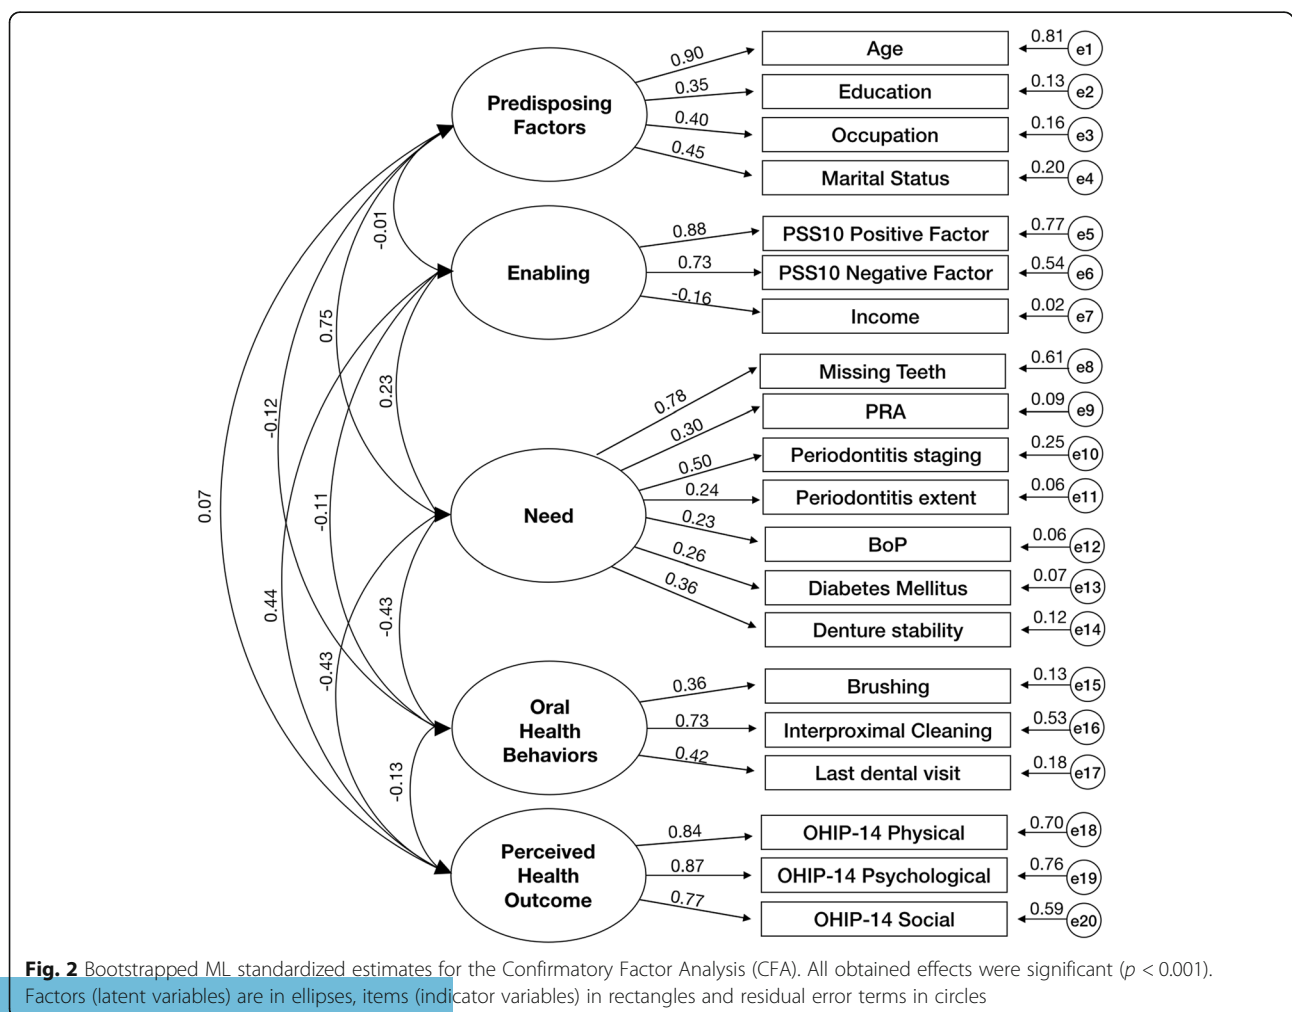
Predisposing Factors

0.90
0.35
0.40
0.45

Age
Education
Occupation
Marital Status

0.81 e1
0.13 e2
0.16 e3
0.20 e4

Enabling

0.88
0.73
-0.16

PSS10 Positive Factor
PSS10 Negative Factor
Income

0.77 e5
0.54 e6
0.02 e7

Need

0.78
0.30
0.50
0.24
0.23
0.26
0.36

Missing Teeth
PRA
Periodontitis staging
Periodontitis extent
BoP
Diabetes Mellitus
Denture stability

0.61 e8
0.09 e9
0.25 e10
0.06 e11
0.06 e12
0.07 e13
0.12 e14

Oral Health Behaviors

0.36
0.73
0.42

Brushing
Interproximal Cleaning
Last dental visit

0.13 e15
0.53 e16
0.18 e17

Perceived Health Outcome

0.84
0.87
0.77

OHIP-14 Physical
OHIP-14 Psychological
OHIP-14 Social

0.70 e18
0.76 e19
0.59 e20

-0.01
0.75
0.23
-0.12
-0.11
0.07
0.44
-0.43
-0.43
-0.13

**Fig. 2** Bootstrapped ML standardized estimates for the Confirmatory Factor Analysis (CFA). All obtained effects were significant ($p$ < 0.001). Factors (latent variables) are in ellipses, items (indicator variables) in rectangles and residual error terms in circles